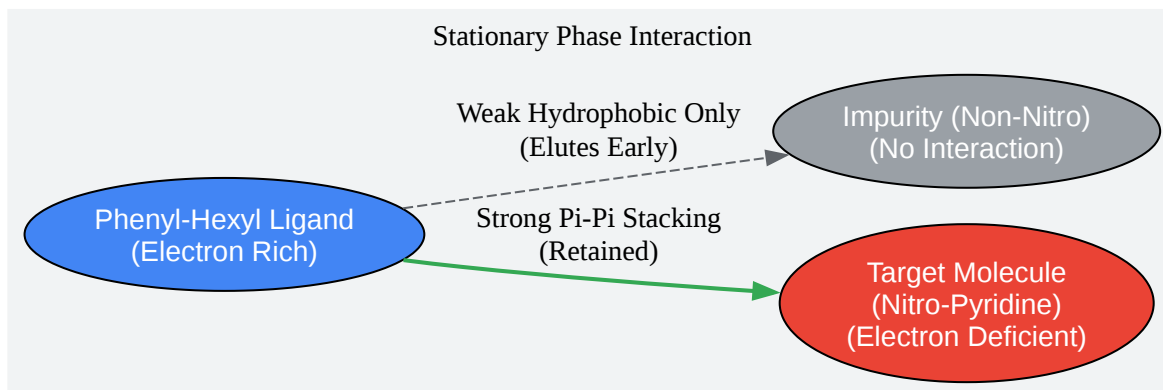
Stationary Phase Interaction

Weak Hydrophobic Only
(Elutes Early)

Impurity (Non-Nitro)
(No Interaction)

Phenyl-Hexyl Ligand
(Electron Rich)

Strong Pi-Pi Stacking
(Retained)

Target Molecule
(Nitro-Pyridine)
(Electron Deficient)